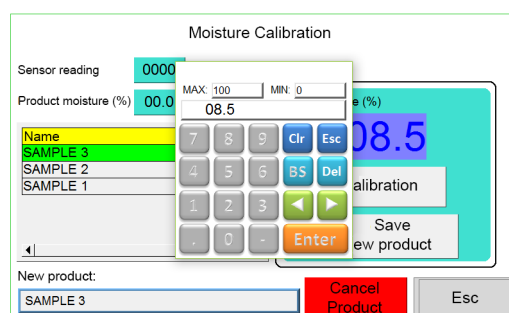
Moisture Calibration

Sensor reading 0000

Product moisture (%) 00.0

MAX: 100 MIN: 0

08.5

7 8 9 Clr Esc

4 5 6 BS Del

1 2 3

. 0 - Enter

e (%)

08.5

alibration

Save
ew product

| Name |
|---|
| SAMPLE 3 |
| SAMPLE 2 |
| SAMPLE 1 |

New product:

SAMPLE 3

Cancel
Product

Esc